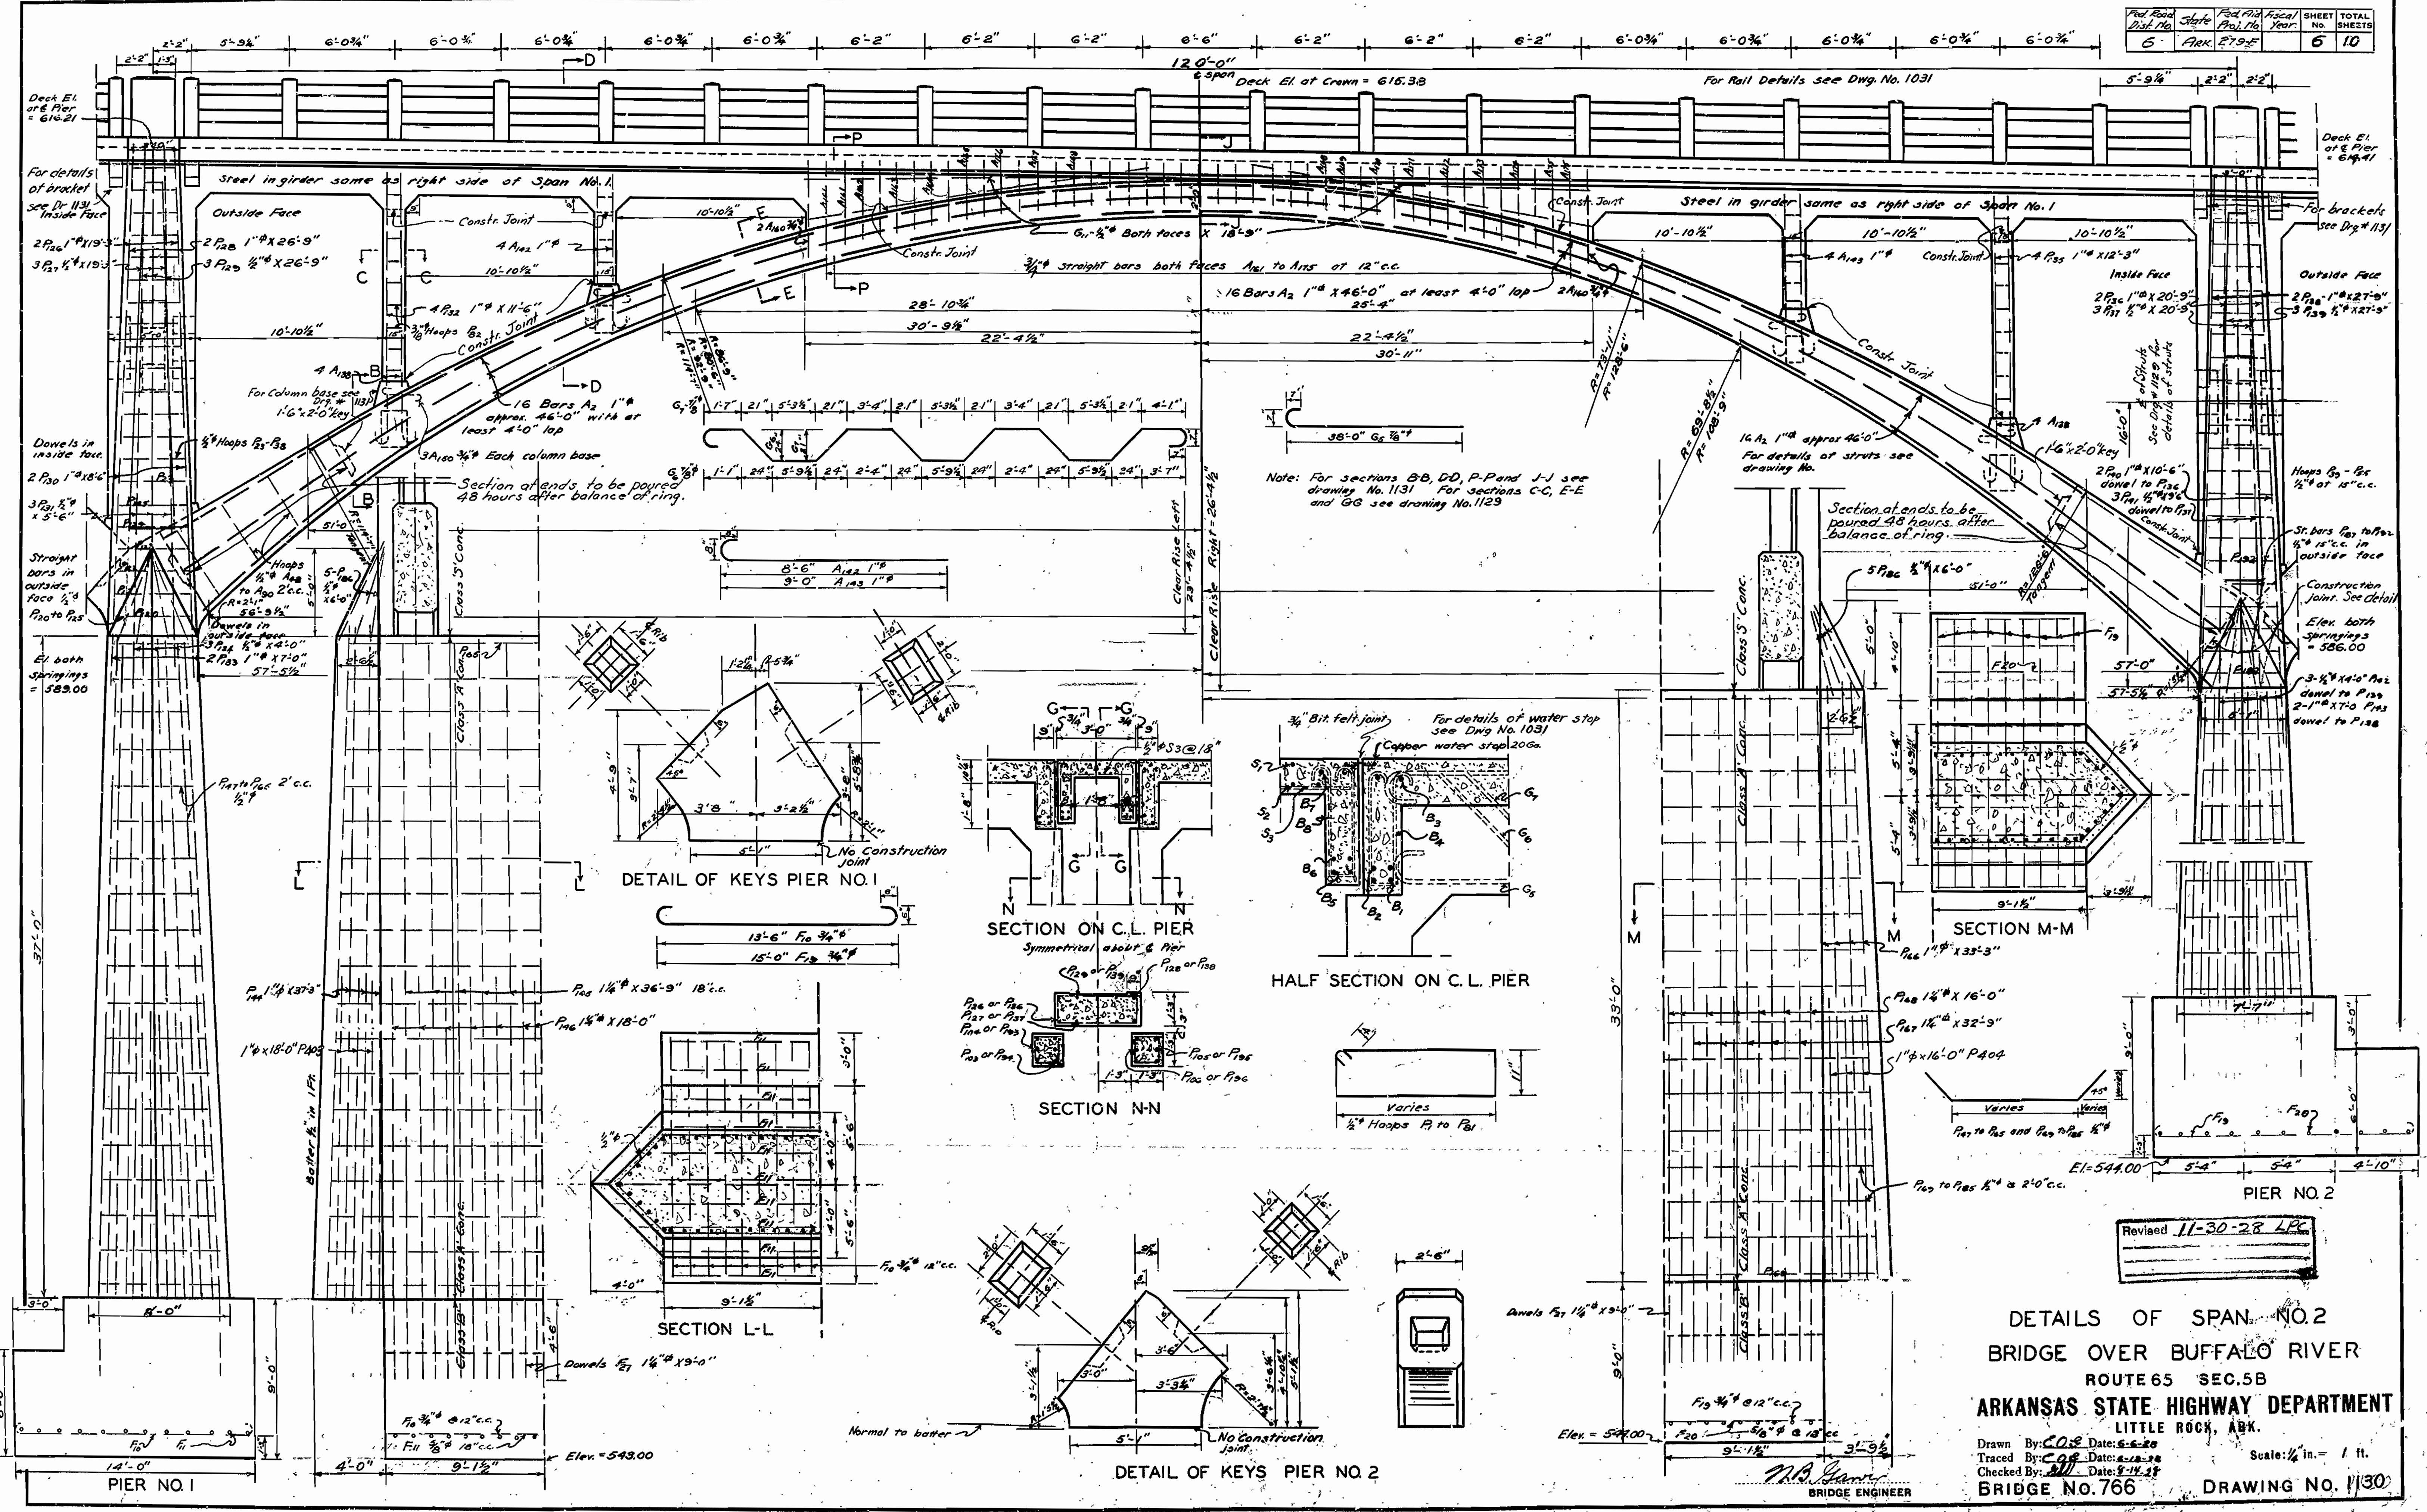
| Fed. Road Dist. No. | State | Fed. Aid Proj. No. | Fiscal Year | SHEET No. | TOTAL SHEETS |
|---|---|---|---|---|---|
| 6 | Ark. | 279-E | | 6 | 10 |

2'-2" 2'-2" 5'-9¼" 6'-0¾" 6'-0¾" 6'-0¾" 6'-0¾" 6'-0¾" 6'-2" 6'-2" 6'-2" 6'-6" 6'-2" 6'-2" 6'-2" 6'-0¾" 6'-0¾" 6'-0¾" 6'-0¾" 6'-0¾"

120'-0"
℄ Span Deck El. at Crown = 616.38

For Rail Details see Dwg. No. 1031

5'-9¼" 2'-2" 2'-2"

Deck El. at ℄ Pier = 614.21

Deck El. at ℄ Pier = 614.41

For details of bracket see Dr. 1131 Inside Face

Steel in girder same as right side of Span No. 1

Steel in girder same as right side of Span No. 1

For brackets see Drg. # 1131

Outside Face

Constr. Joint

Constr. Joint

Constr. Joint

Constr. Joint

Constr. Joint

Constr. Joint

G₁ - ½"ϕ Both faces X 18'-9"

¾"ϕ straight bars both faces A₁₆₁ to A₁₇₅ at 12" c.c.

16 Bars A₂ 1"ϕ X 46'-0" at least 4'-0" lap 25'-4"

2P₁₂₆ 1"ϕ X 19'-3"
3P₁₂₇ ½"ϕ X 19'-3"
2P₁₂₈ 1"ϕ X 26'-9"
3P₁₂₉ ½"ϕ X 26'-9"

4 A₁₆₂ 1"ϕ

10'-10½"

10'-10½"

10'-10½"

10'-10½"

10'-10½"

10'-10½"

4 P₁₃₂ 1"ϕ X 11'-6"

¾"ϕ Hoops P₈₂

28'-10¾"
30'-9½"
22'-4½"
22'-4½"
30'-11"

4 A₁₆₃ 1"ϕ

4 P₁₃₅ 1"ϕ X 12'-3"

Inside Face
Outside Face

2P₁₃₆ 1"ϕ X 20'-9"
3P₁₃₇ ½"ϕ X 20'-9"
2P₁₃₈ 1"ϕ X 27'-9"
3P₁₃₉ ½"ϕ X 27'-9"

4 A₁₃₈

For Column base see Drg. # 1131 1'-6"x2'-0" key

16 Bars A₂ 1"ϕ approx. 46'-0" with at least 4'-0" lap

Dowels in inside face

½"ϕ Hoops P₈₃-P₈₈

2P₁₃₀ 1"ϕ X 18'-6"
3P₁₃₁ ½"ϕ X 5'-6"

3A₁₆₀ ¾"ϕ Each column base

Section at ends to be poured 48 hours after balance of ring.

Straight bars in outside face ½"ϕ P₁₂₀ to P₁₂₅

Hoops ½"ϕ A₄₈ to A₉₀ 2' c.c.

R=21'-6"

56'-9¾"

5-P₁₈₀ ½"ϕ X 6'-0"

Dowels in outside face

3P₁₂₄ ½"ϕ X 4'-0"

2P₁₃₃ 1"ϕ X 7'-0"

57'-5½"

51'-0"

El. both springings = 583.00

Class 'S' Conc.

Class 'A' Conc.

Clear Rise Left 23'-4½"

Clear Rise Right = 26'-4¼"

G₇ ⅞" 1'-7" 21" 5'-3½" 21" 3'-4" 21" 5'-3½" 21" 3'-4" 21" 5'-3½" 21" 4'-1"

G₈ ⅞" 1'-1" 24" 5'-9½" 24" 2'-4" 24" 5'-9½" 24" 2'-4" 24" 5'-9½" 24" 3'-7"

38'-0" G₅ ⅞"ϕ

Note: For sections B-B, D-D, P-P and J-J see drawing No. 1131. For sections C-C, E-E and G-G see drawing No. 1129

8'-6" A₁₄₂ 1"ϕ
9'-0" A₁₄₃ 1"ϕ

R=69'-8⅛"
R=108'-9"
R=73'-11"
R=128'-6"

16 A₂ 1"ϕ approx. 46'-0"
For details of struts see drawing No.

See Drg. # 1129 for details of struts

16'-0"

1'-6"x2'-0" key

2P₁₄₀ 1"ϕ X 10'-6" dowel to P₁₃₆
3P₁₄₁ ½"ϕ X 5'-6" dowel to P₁₃₇

Hoops P₈₉ - P₉₅ ½"ϕ at 15" c.c.

Section at ends to be poured 48 hours after balance of ring.

St. bars P₁₈₁ to P₁₈₂ ½"ϕ 15" c.c. in outside face

5 P₁₈₆ ½"ϕ X 6'-0"
51'-0"

Construction joint. See detail

Elev. both springings = 586.00

57'-0"
57'-5¾"

3-½"ϕ X 4'-0" P₁₄₂ dowel to P₁₃₄
2-1"ϕ X 7'-0 P₁₄₃ dowel to P₁₃₈

P₁₄₇ to P₁₆₅ 2' c.c. ½"ϕ

DETAIL OF KEYS PIER NO. 1

No Construction joint

13'-6" F₁₀ ¾"ϕ
15'-0" F₁₃ ¾"ϕ

G — G
9" 3'-0" 9"
½"ϕ S3 @ 18"

SECTION ON C.L. PIER
Symmetrical about ℄ Pier

¾" Bit. felt joint
For details of water stop see Dwg No. 1031
Copper water stop 20 Ga.

S₁ S₂ S₃ B₁ B₂ B₃ B₄ B₅ B₆ B₇ B₈ G₁ G₅ G₆

HALF SECTION ON C.L. PIER

P₁₂₆ or P₁₃₆
P₁₂₈ or P₁₃₈
P₁₃₆ or P₁₈₆
P₁₂₇ or P₁₃₇
P₁₈₄ or P₁₉₃
P₁₀₃ or P₁₉₄
P₁₀₅ or P₁₉₅
P₁₀₆ or P₁₉₆

SECTION N-N

Varies
½"ϕ Hoops P₁ to P₈₁

F₁₉ F₂₀

SECTION M-M

9'-1½"

P₁₄₄ 1"ϕ X 37'-3"
P₁₀₅ 1¼"ϕ X 36'-9" 18" c.c.
P₁₄₆ 1¼"ϕ X 18'-0"
1"ϕ X 18'-0" P₄₀₃

Batter ½" in 1 Ft.

37'-0"

P₁₆₆ 1"ϕ X 33'-3"
P₁₆₈ 1¼"ϕ X 16'-0"
P₁₆₇ 1¼"ϕ X 32'-9"
1"ϕ X 16'-0" P404

Varies
P₁₆₇ to P₁₈₅ and P₁₆₉ to P₁₈₅ ½"ϕ

El = 544.00
5'-4" 5'-4" 4'-10"

PIER NO. 2

F₁₀ ¾"ϕ 12" c.c.

SECTION L-L

4'-0" 9'-1½"

Revised 11-30-28 LPC

DETAILS OF SPAN NO. 2
BRIDGE OVER BUFFALO RIVER
ROUTE 65 SEC. 5B
ARKANSAS STATE HIGHWAY DEPARTMENT
LITTLE ROCK, ARK.

Drawn By: C.O.S. Date: 6-6-28
Traced By: C.O.S. Date: 6-18-28
Checked By: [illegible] Date: 9-14-28
Scale: ¼ in. = 1 ft.

BRIDGE No. 766 DRAWING No. 1130

N.B. Garver
BRIDGE ENGINEER

8'-0"
3'-0"
14'-0"
9'-0"
4'-6"

Dowels F₂₇ 1¼"ϕ X 9'-0"

F₁₀ ¾"ϕ @ 12" c.c.
F₁₁ ⅝"ϕ 18" c.c.

4'-0" 9'-1½"
Elev. = 543.00

PIER NO. 1

Class 'B' Conc.
Class 'A' Conc.

Normal to batter

5'-1"
3'-0"
3'-3¾"
3'-6"

No Construction joint

DETAIL OF KEYS PIER NO. 2

2'-6"

Dowels F₂₇ 1¼"ϕ X 9'-0"

Elev. = 544.00

F₁₉ ¾"ϕ @ 12" c.c.
F₂₀ ⅝"ϕ @ 15" cc

9'-1½" 3'-9½"

33'-0"
9'-0"